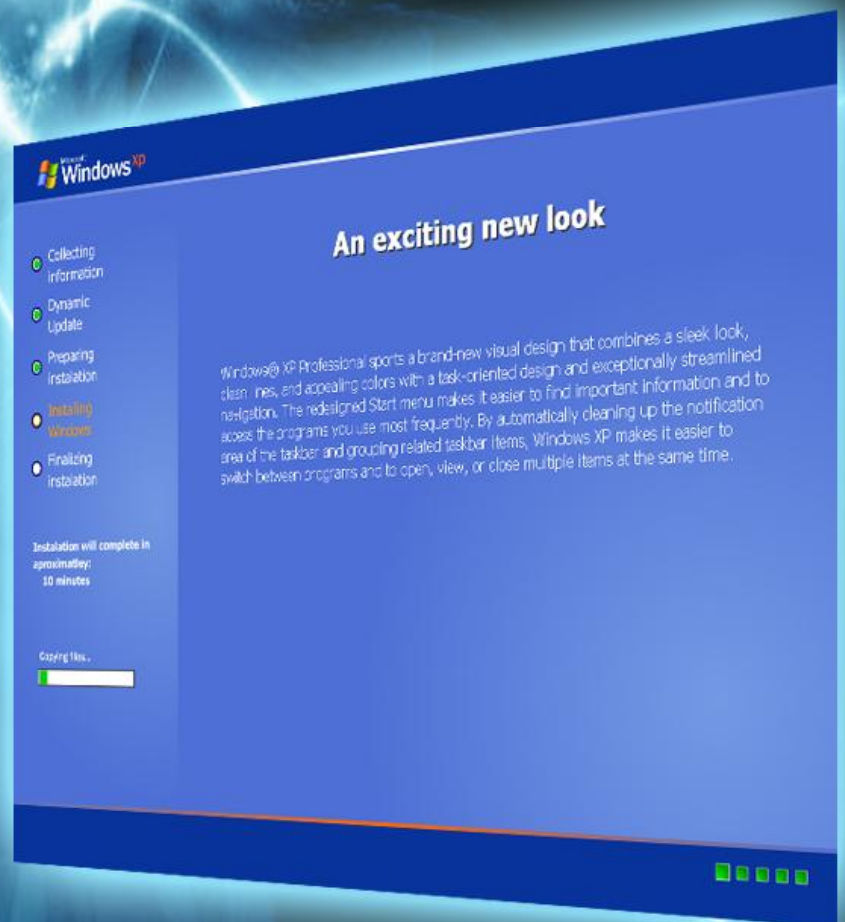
Microsoft Windows XP

Collecting information

Dynamic Update

Preparing instalation

Installing Windows

Finalizing instalation

Instalation will complete in aproximatley: 10 minutes

Copying files...

An exciting new look

Windows® XP Professional sports a brand-new visual design that combines a sleek look, clean lines, and appealing colors with a task-oriented design and exceptionally streamlined navigation. The redesigned Start menu makes it easier to find important information and to access the programs you use most frequently. By automatically cleaning up the notification area of the taskbar and grouping related taskbar items, Windows XP makes it easier to switch between programs and to open, view, or close multiple items at the same time.